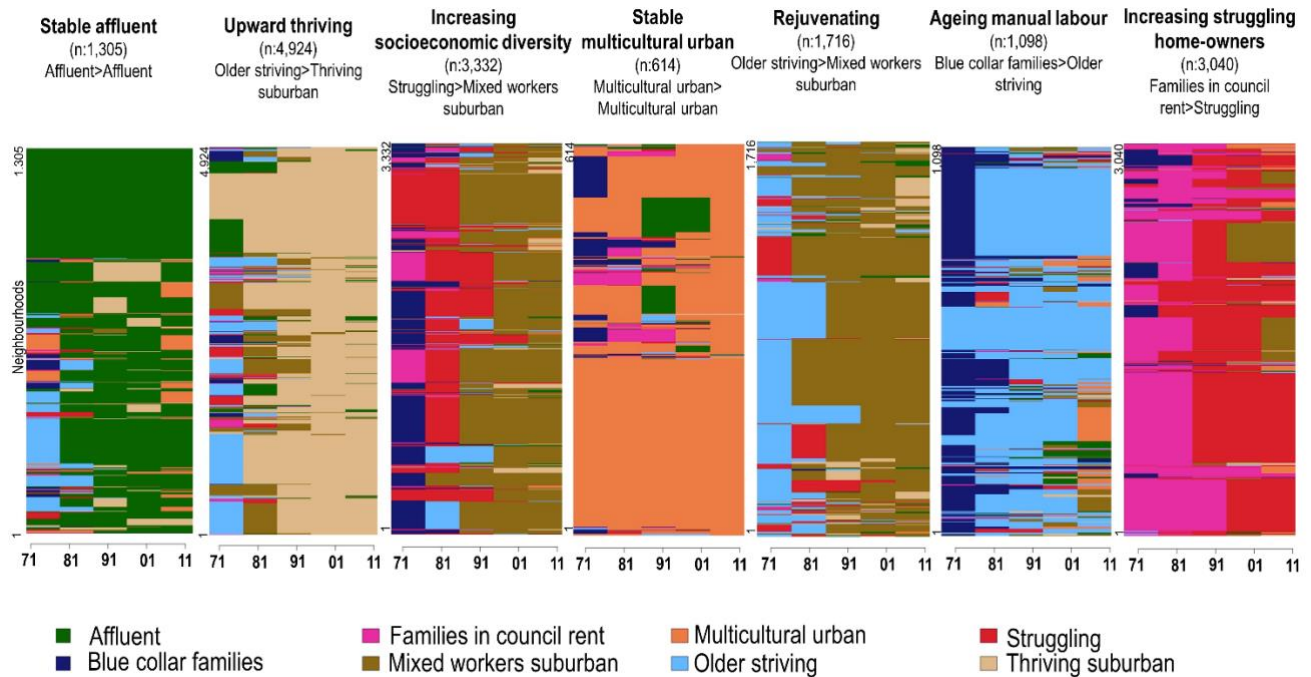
Stable affluent
(n:1,305)
Affluent>Affluent

Upward thriving
(n:4,924)
Older striving>Thriving suburban

Increasing socioeconomic diversity
(n:3,332)
Struggling>Mixed workers suburban

Stable multicultural urban
(n:614)
Multicultural urban> Multicultural urban

Rejuvenating
(n:1,716)
Older striving>Mixed workers suburban

Ageing manual labour
(n:1,098)
Blue collar families>Older striving

Increasing struggling home-owners
(n:3,040)
Families in council rent>Struggling

1,305
Neighbourhoods
1
71 81 91 01 11

4,924
1
71 81 91 01 11

3,332
1
71 81 91 01 11

614
1
71 81 91 01 11

1,716
1
71 81 91 01 11

1,098
1
71 81 91 01 11

3,040
1
71 81 91 01 11

Affluent
Blue collar families
Families in council rent
Mixed workers suburban
Multicultural urban
Older striving
Struggling
Thriving suburban